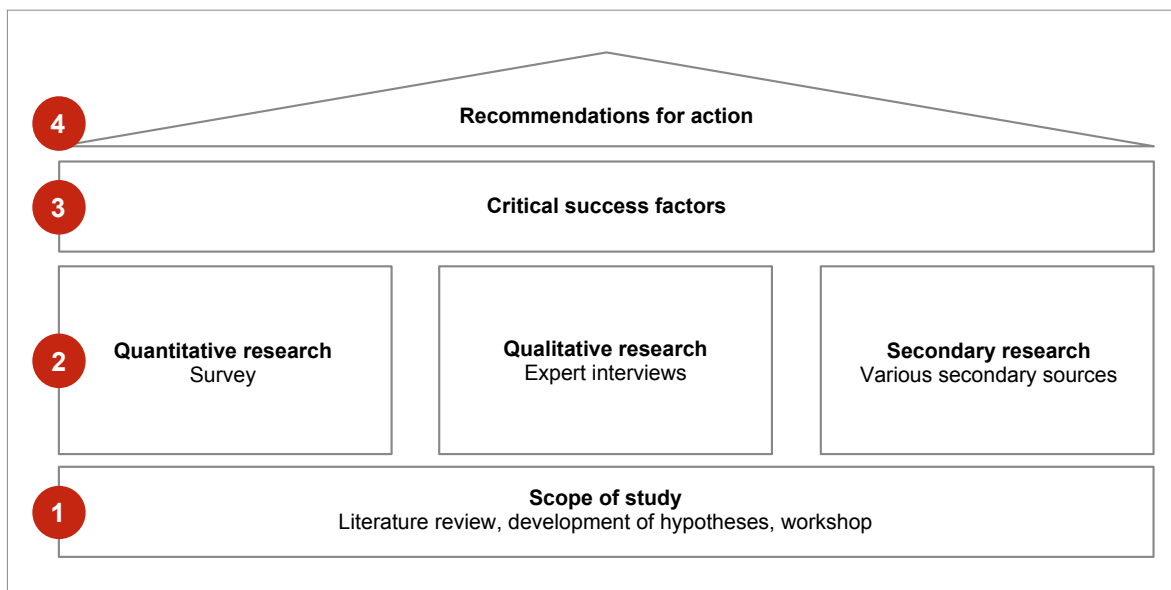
4
Recommendations for action

3
Critical success factors

2
Quantitative research
Survey

Qualitative research
Expert interviews

Secondary research
Various secondary sources

1
Scope of study
Literature review, development of hypotheses, workshop